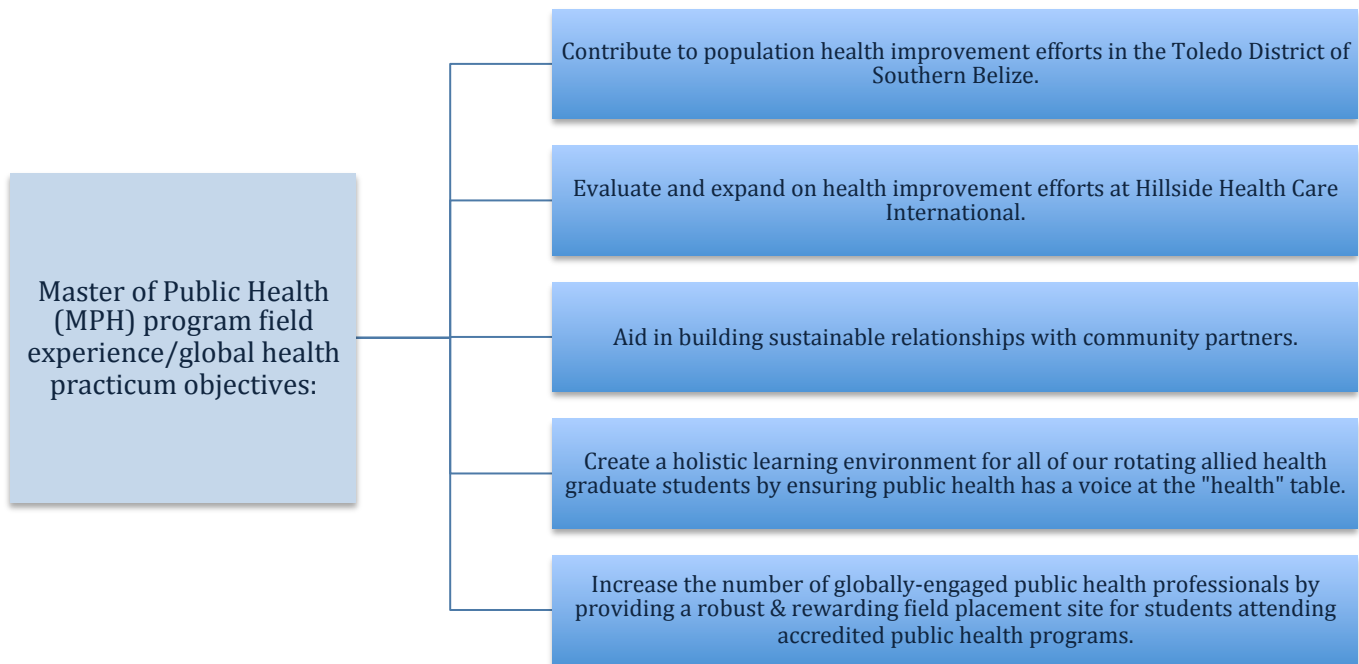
Master of Public Health (MPH) program field experience/global health practicum objectives:

Contribute to population health improvement efforts in the Toledo District of Southern Belize.

Evaluate and expand on health improvement efforts at Hillside Health Care International.

Aid in building sustainable relationships with community partners.

Create a holistic learning environment for all of our rotating allied health graduate students by ensuring public health has a voice at the "health" table.

Increase the number of globally-engaged public health professionals by providing a robust & rewarding field placement site for students attending accredited public health programs.